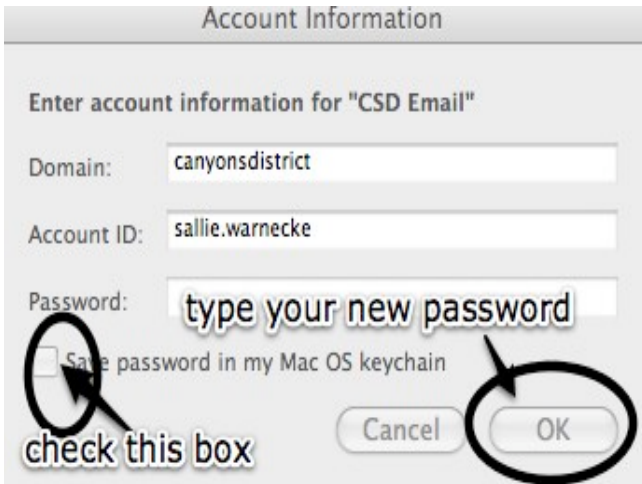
Account Information

Enter account information for "CSD Email"

Domain: canyonsdistrict

Account ID: sallie.warnecke

Password:

type your new password

Save password in my Mac OS keychain

Cancel

OK

check this box